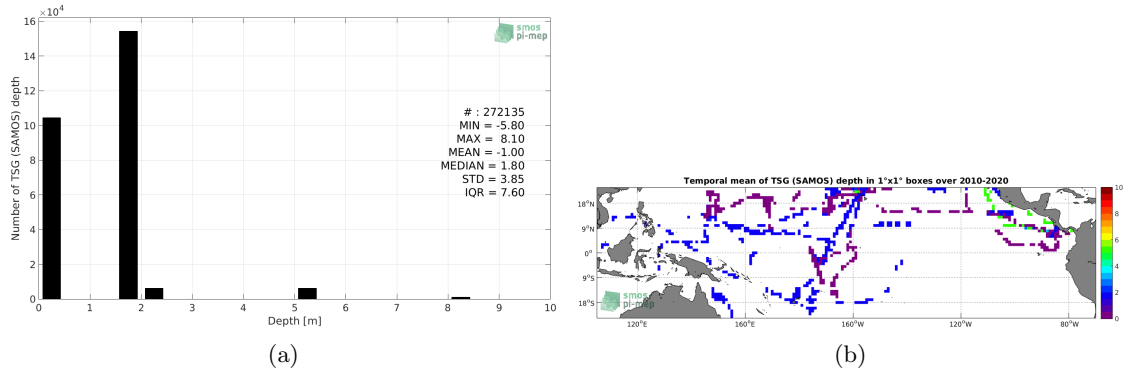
$\times 10^4$
16
14
12
10
8
6
4
2
0
Number of TSG (SAMOS) depth
smos pi-mep
# : 272135
MIN = -5.80
MAX = 8.10
MEAN = -1.00
MEDIAN = 1.80
STD = 3.85
IQR = 7.60
0 1 2 3 4 5 6 7 8 9 10
Depth [m]
(a)

Temporal mean of TSG (SAMOS) depth in 1°x1° boxes over 2010-2020
18°N
9°N
0°
9°S
18°S
120°E 160°E 160°W 120°W 80°W
smos pi-mep
10
8
6
4
2
0
(b)